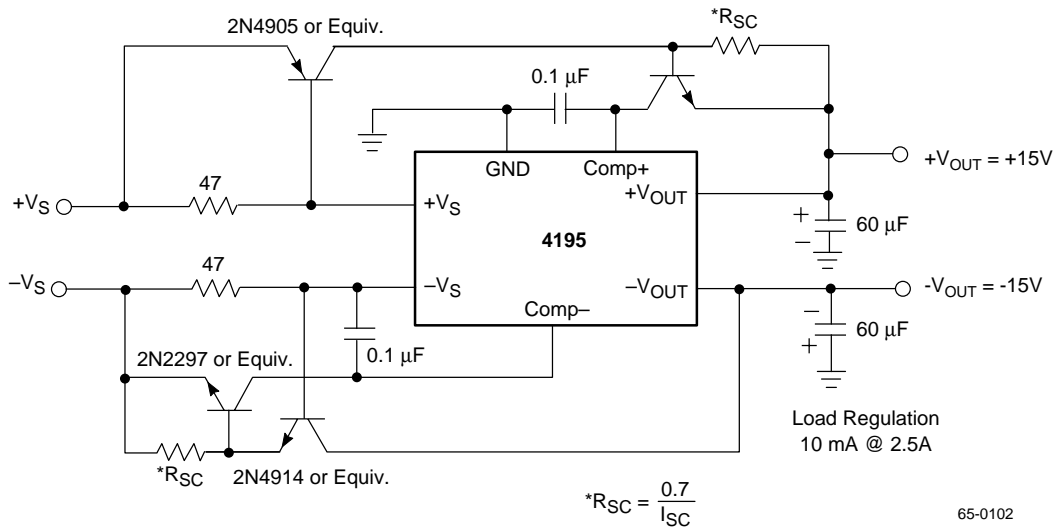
2N4905 or Equiv.

$*R_{SC}$

0.1 μF

GND

Comp+

$+V_{OUT}$

$+V_{OUT} = +15V$

$+V_S$

47

$+V_S$

+

−

60 μF

4195

$-V_S$

47

$-V_S$

$-V_{OUT}$

$-V_{OUT} = -15V$

Comp–

−

+

60 μF

2N2297 or Equiv.

0.1 μF

Load Regulation
10 mA @ 2.5A

$*R_{SC}$

2N4914 or Equiv.

$*R_{SC} = \frac{0.7}{I_{SC}}$

65-0102